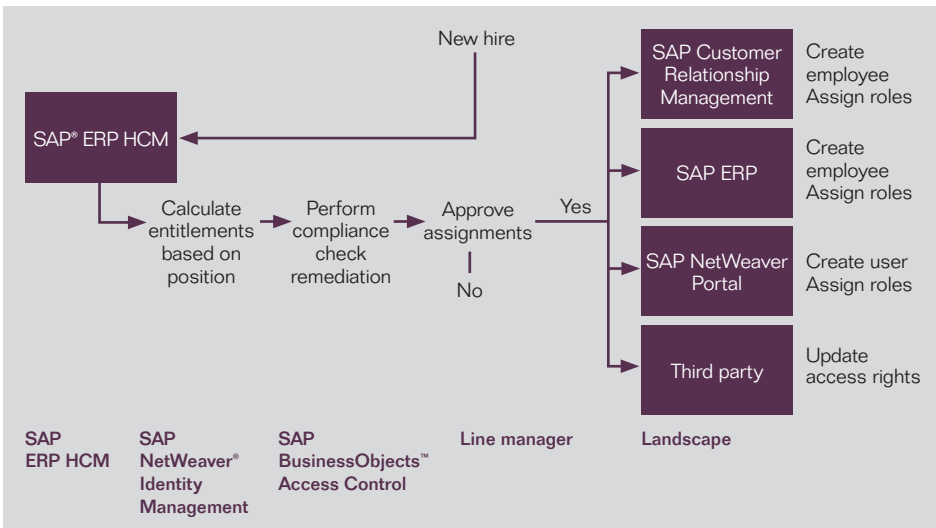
New hire

SAP® ERP HCM

Calculate entitlements based on position

Perform compliance check remediation

Approve assignments

No

Yes

SAP Customer Relationship Management

Create employee Assign roles

SAP ERP

Create employee Assign roles

SAP NetWeaver Portal

Create user Assign roles

Third party

Update access rights

SAP ERP HCM

SAP NetWeaver® Identity Management

SAP BusinessObjects™ Access Control

Line manager

Landscape